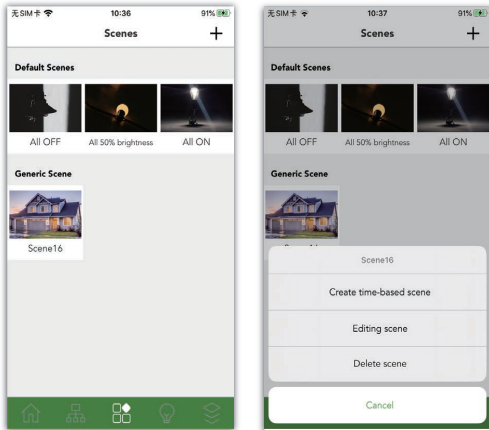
无SIM卡
10:36
91%
Scenes
+
Default Scenes
All OFF
All 50% brightness
All ON
Generic Scene
Scene16

无SIM卡
10:37
91%
Scenes
+
Default Scenes
All OFF
All 50% brightness
All ON
Generic Scene
Scene16
Create time-based scene
Editing scene
Delete scene
Cancel